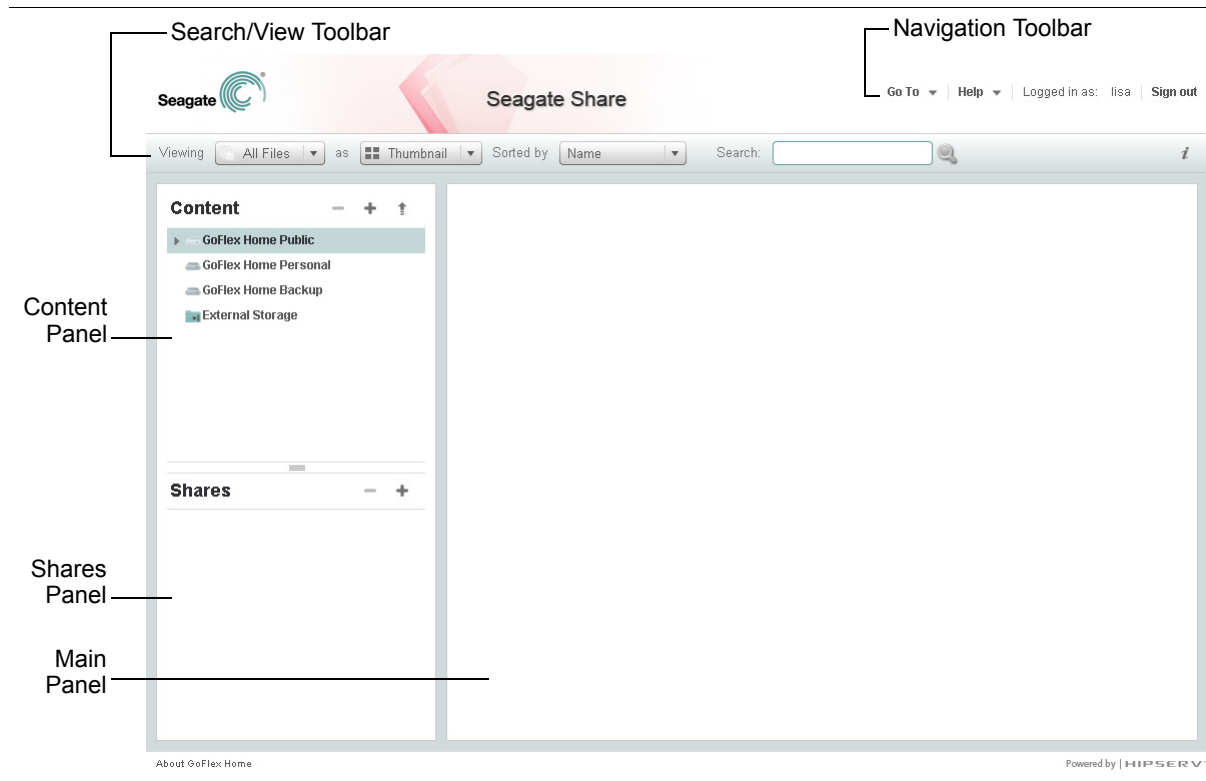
Search/View Toolbar

Navigation Toolbar

Seagate

Seagate Share

Go To | Help | Logged in as: lisa | Sign out

Viewing All Files as Thumbnail Sorted by Name Search:

*i*

Content

GoFlex Home Public

GoFlex Home Personal

GoFlex Home Backup

External Storage

Shares

Content Panel

Shares Panel

Main Panel

About GoFlex Home

Powered by | HIPSERV